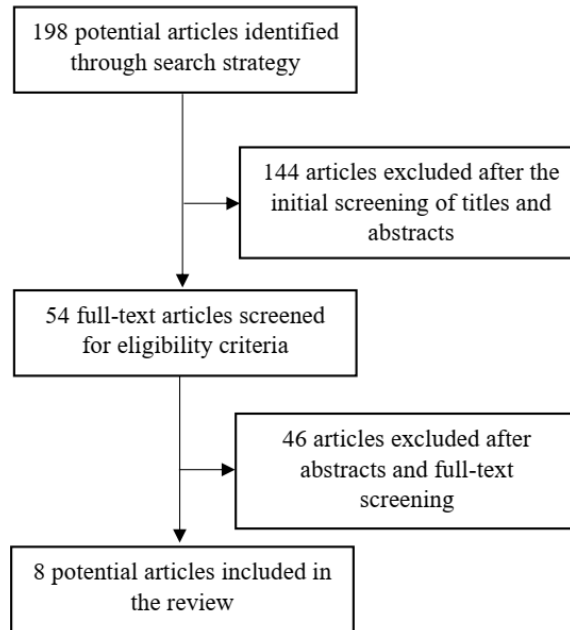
198 potential articles identified through search strategy

144 articles excluded after the initial screening of titles and abstracts

54 full-text articles screened for eligibility criteria

46 articles excluded after abstracts and full-text screening

8 potential articles included in the review